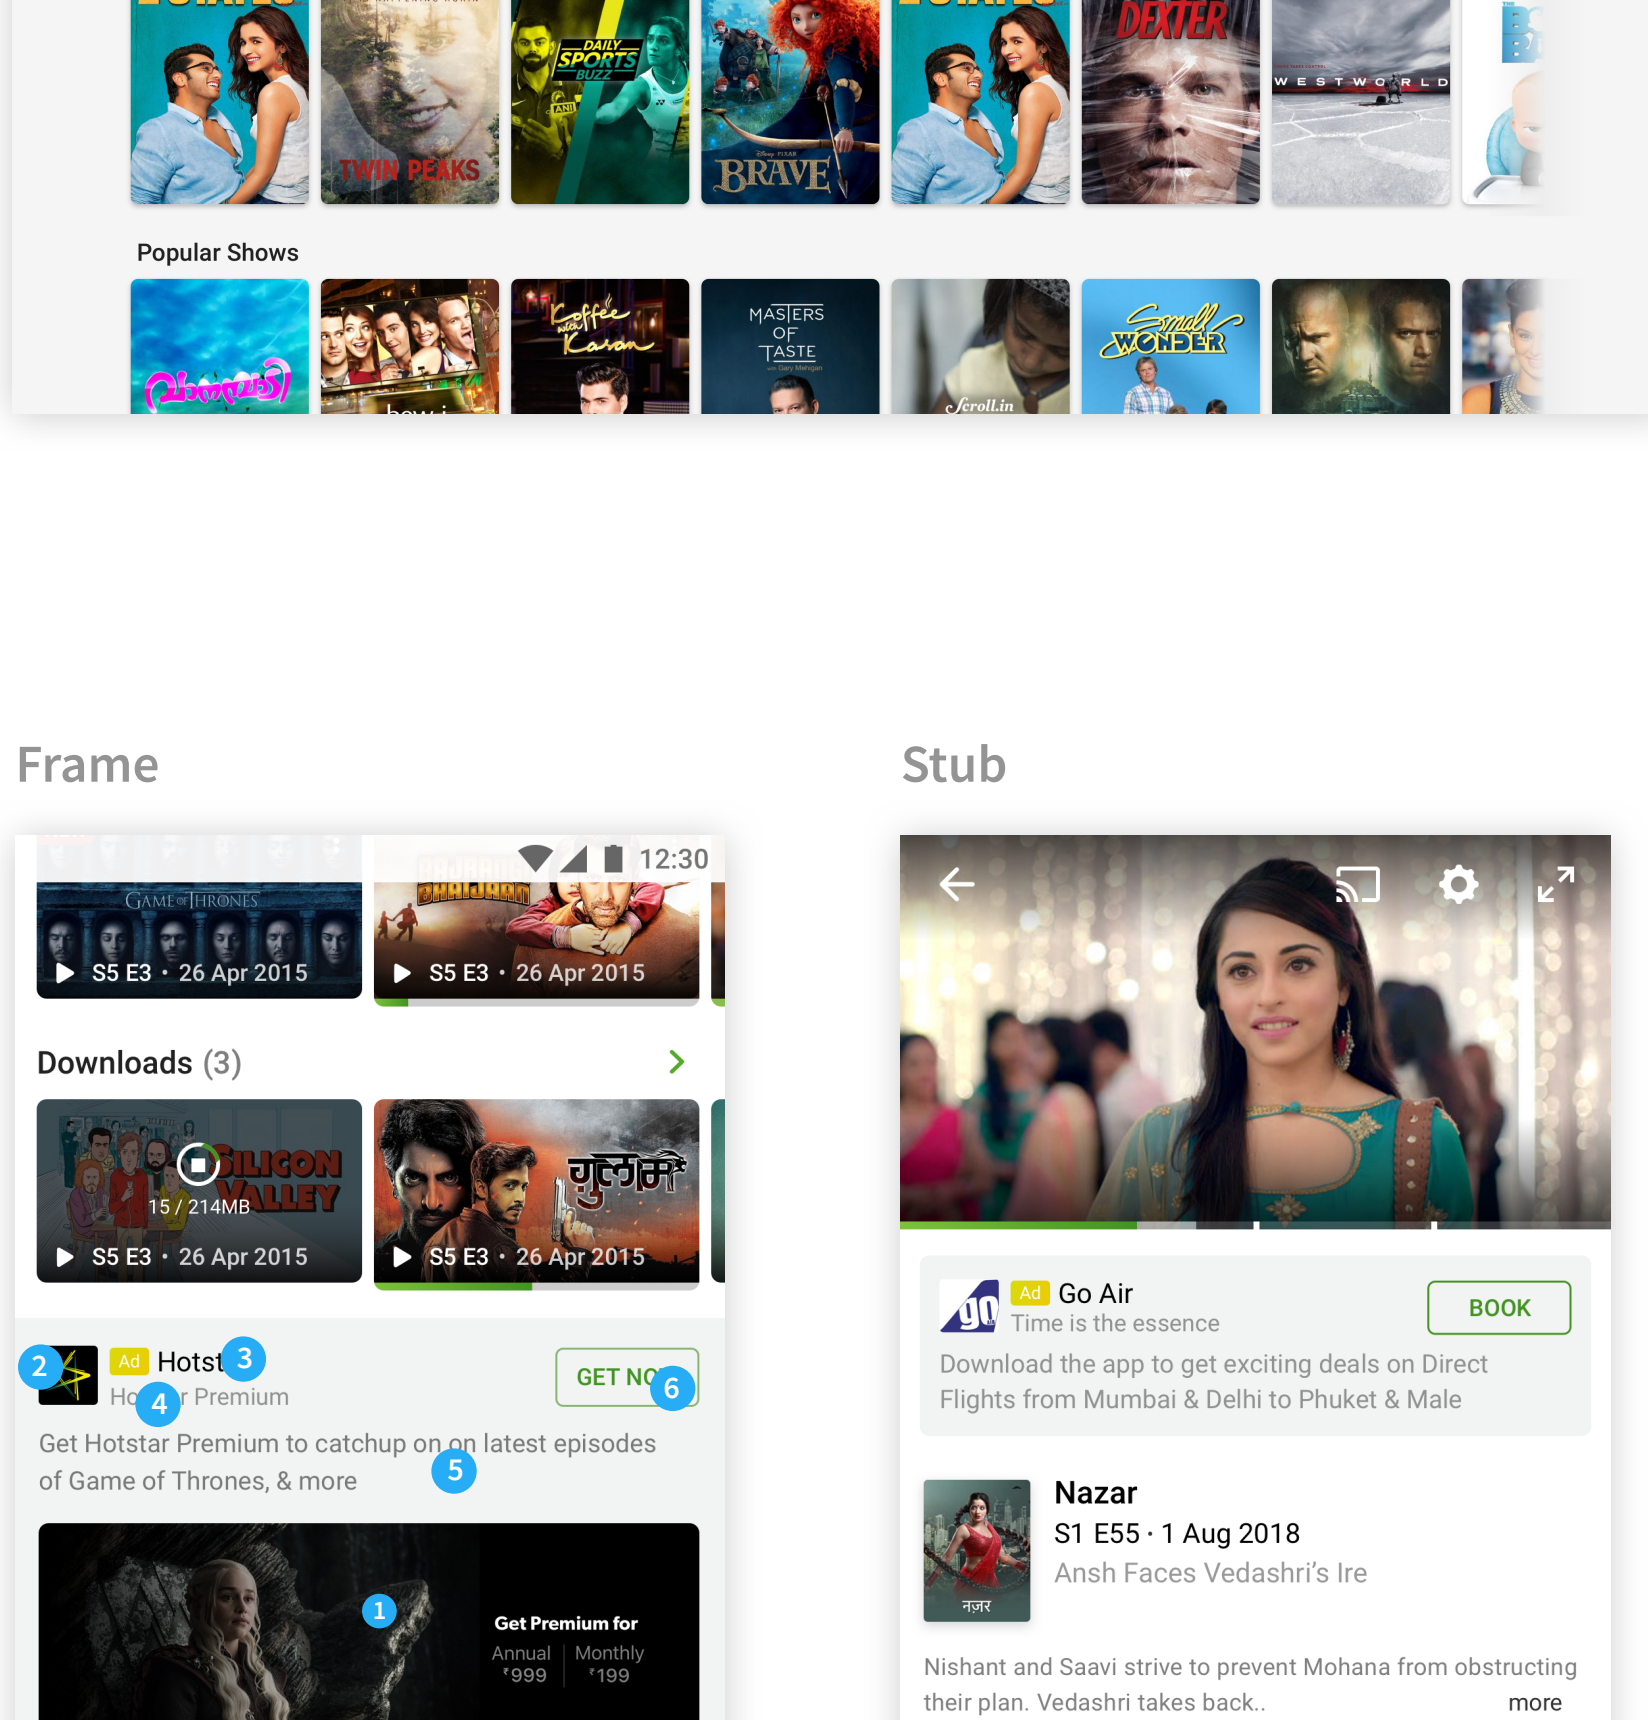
TWIN PEAKS

DAILY SPORTS BUZZ

BRAVE

DEXTER

WESTWORLD

Popular Shows

Coffee with Karan

MASTERS OF TASTE

Scroll.in

Small WONDER

Frame

Stub

GAME OF THRONES

12:30

S5 E3 • 26 Apr 2015

S5 E3 • 26 Apr 2015

Downloads (3)

15 / 214MB

S5 E3 • 26 Apr 2015

S5 E3 • 26 Apr 2015

2 Ad Hotst 3

GET NO 6

Ho 4 r Premium

Get Hotstar Premium to catchup on on latest episodes of Game of Thrones, & more 5

1

Get Premium for

Annual ₹999

Monthly ₹199

Ad Go Air

Time is the essence

BOOK

Download the app to get exciting deals on Direct Flights from Mumbai & Delhi to Phuket & Male

Nazar

S1 E55 · 1 Aug 2018

Ansh Faces Vedashri's Ire

नज़र

Nishant and Saavi strive to prevent Mohana from obstructing their plan. Vedashri takes back..

more